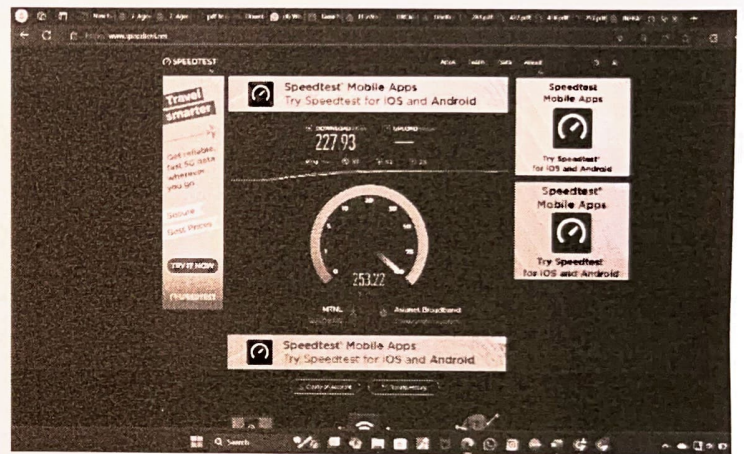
SPEEDTEST

Speedtest Mobile Apps
Try Speedtest for iOS and Android

Travel smarter

Get reliable, fast 5G data wherever you go

Secure

Best Prices

TRY IT NOW

DOWNLOAD Mbps
227.93

UPLOAD Mbps

253.22

MTNL

Asianet Broadband

Speedtest Mobile Apps
Try Speedtest for iOS and Android

Speedtest Mobile Apps

Try Speedtest for iOS and Android

Speedtest® Mobile Apps

Try Speedtest for iOS and Android

Q Search